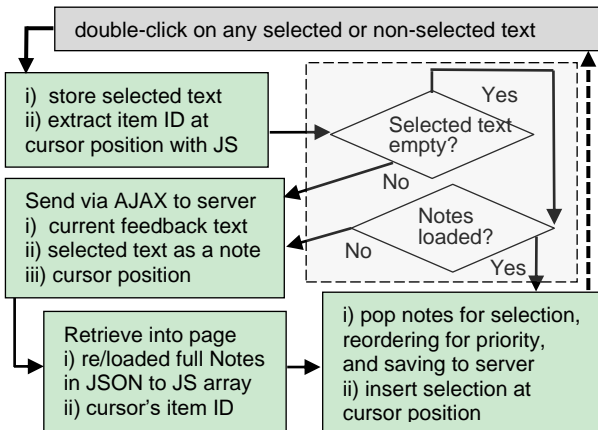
double-click on any selected or non-selected text

i) store selected text
ii) extract item ID at cursor position with JS

Selected text empty?

Yes

No

Send via AJAX to server
i) current feedback text
ii) selected text as a note
iii) cursor position

Notes loaded?

No

Yes

Retrieve into page
i) re/loaded full Notes in JSON to JS array
ii) cursor's item ID

i) pop notes for selection, reordering for priority, and saving to server
ii) insert selection at cursor position